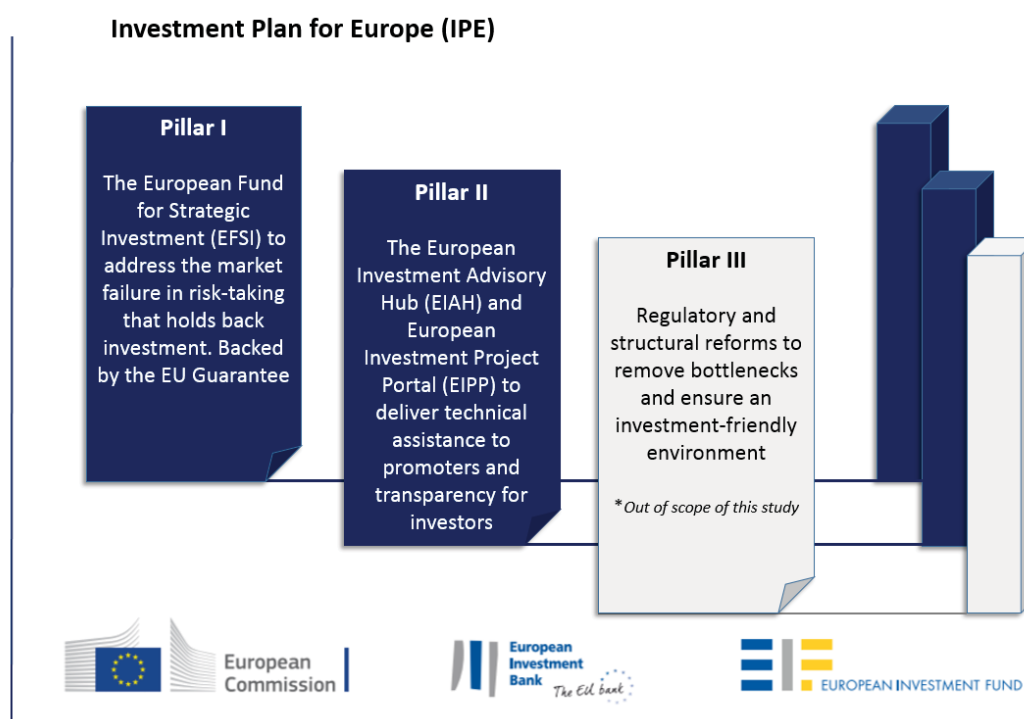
Investment Plan for Europe (IPE)

Pillar I

The European Fund for Strategic Investment (EFSI) to address the market failure in risk-taking that holds back investment. Backed by the EU Guarantee

Pillar II

The European Investment Advisory Hub (EIAH) and European Investment Project Portal (EIPP) to deliver technical assistance to promoters and transparency for investors

Pillar III

Regulatory and structural reforms to remove bottlenecks and ensure an investment-friendly environment

*Out of scope of this study

European Commission

European Investment Bank The EU bank

EUROPEAN INVESTMENT FUND